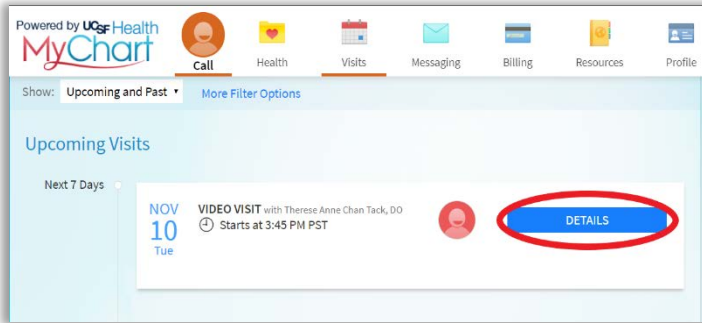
Powered by UCSF Health
MyChart

Call Health Visits Messaging Billing Resources Profile

Show: Upcoming and Past ▾ More Filter Options

Upcoming Visits

Next 7 Days

NOV
10
Tue

VIDEO VISIT with Therese Anne Chan Tack, DO
Starts at 3:45 PM PST

DETAILS